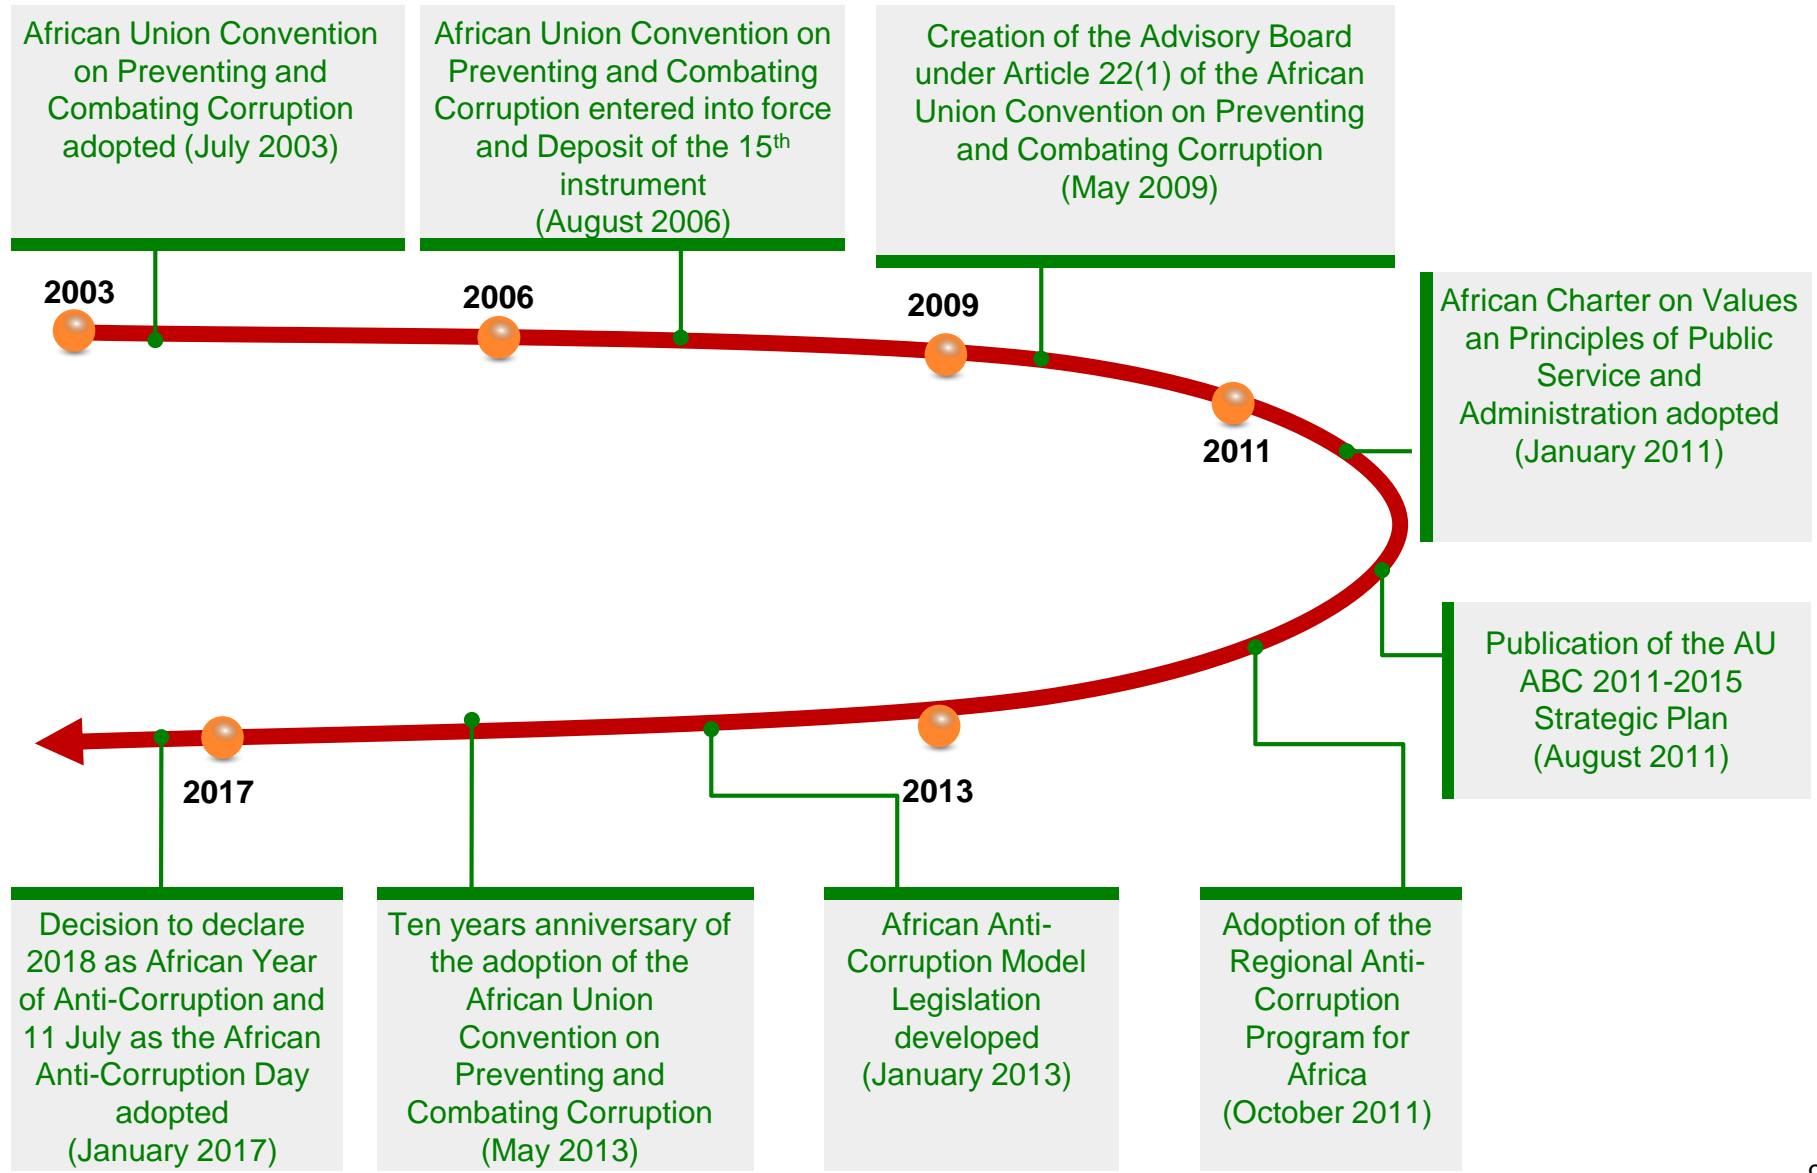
African Union Convention on Preventing and Combating Corruption adopted (July 2003)

African Union Convention on Preventing and Combating Corruption entered into force and Deposit of the 15$^{th}$ instrument (August 2006)

Creation of the Advisory Board under Article 22(1) of the African Union Convention on Preventing and Combating Corruption (May 2009)

2003

2006

2009

2011

African Charter on Values an Principles of Public Service and Administration adopted (January 2011)

Publication of the AU ABC 2011-2015 Strategic Plan (August 2011)

2017

2013

Decision to declare 2018 as African Year of Anti-Corruption and 11 July as the African Anti-Corruption Day adopted (January 2017)

Ten years anniversary of the adoption of the African Union Convention on Preventing and Combating Corruption (May 2013)

African Anti-Corruption Model Legislation developed (January 2013)

Adoption of the Regional Anti-Corruption Program for Africa (October 2011)